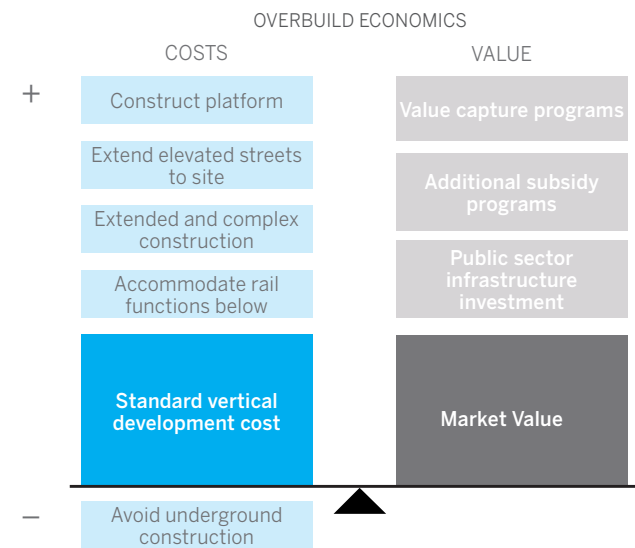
OVERBUILD ECONOMICS

COSTS

VALUE

+

Construct platform

Extend elevated streets to site

Extended and complex construction

Accommodate rail functions below

Standard vertical development cost

Value capture programs

Additional subsidy programs

Public sector infrastructure investment

Market Value

–

Avoid underground construction